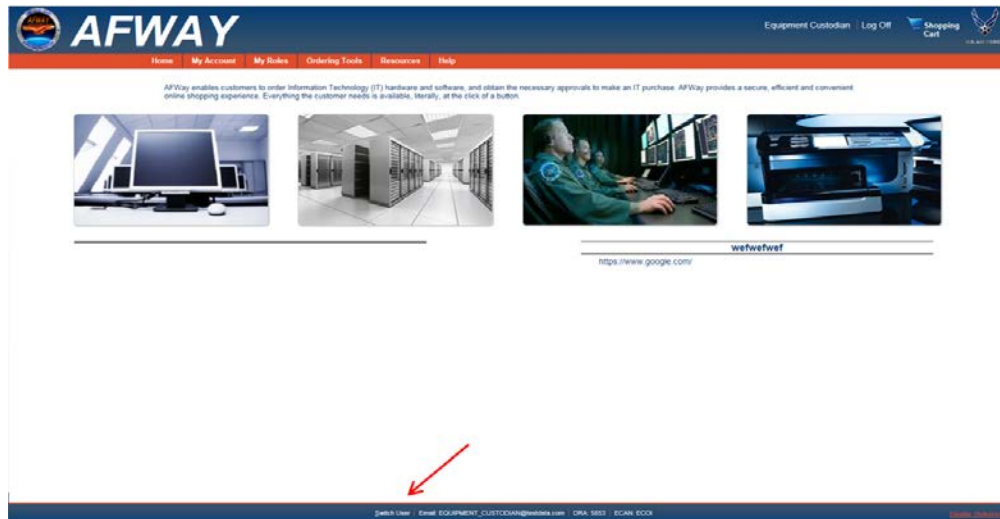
AFWAY

AFWAY

Equipment Custodian | Log Off

Shopping Cart

U.S. AIR FORCE

Home My Account My Roles Ordering Tools Resources Help

AFWay enables customers to order Information Technology (IT) hardware and software, and obtain the necessary approvals to make an IT purchase. AFWay provides a secure, efficient and convenient online shopping experience. Everything the customer needs is available, literally, at the click of a button.

wefwefwef

https://www.google.com/

Switch User | Email: EQUIPMENT_CUSTODIAN@testdata.com | ORA: 5853 | ECAN: ECOI

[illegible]